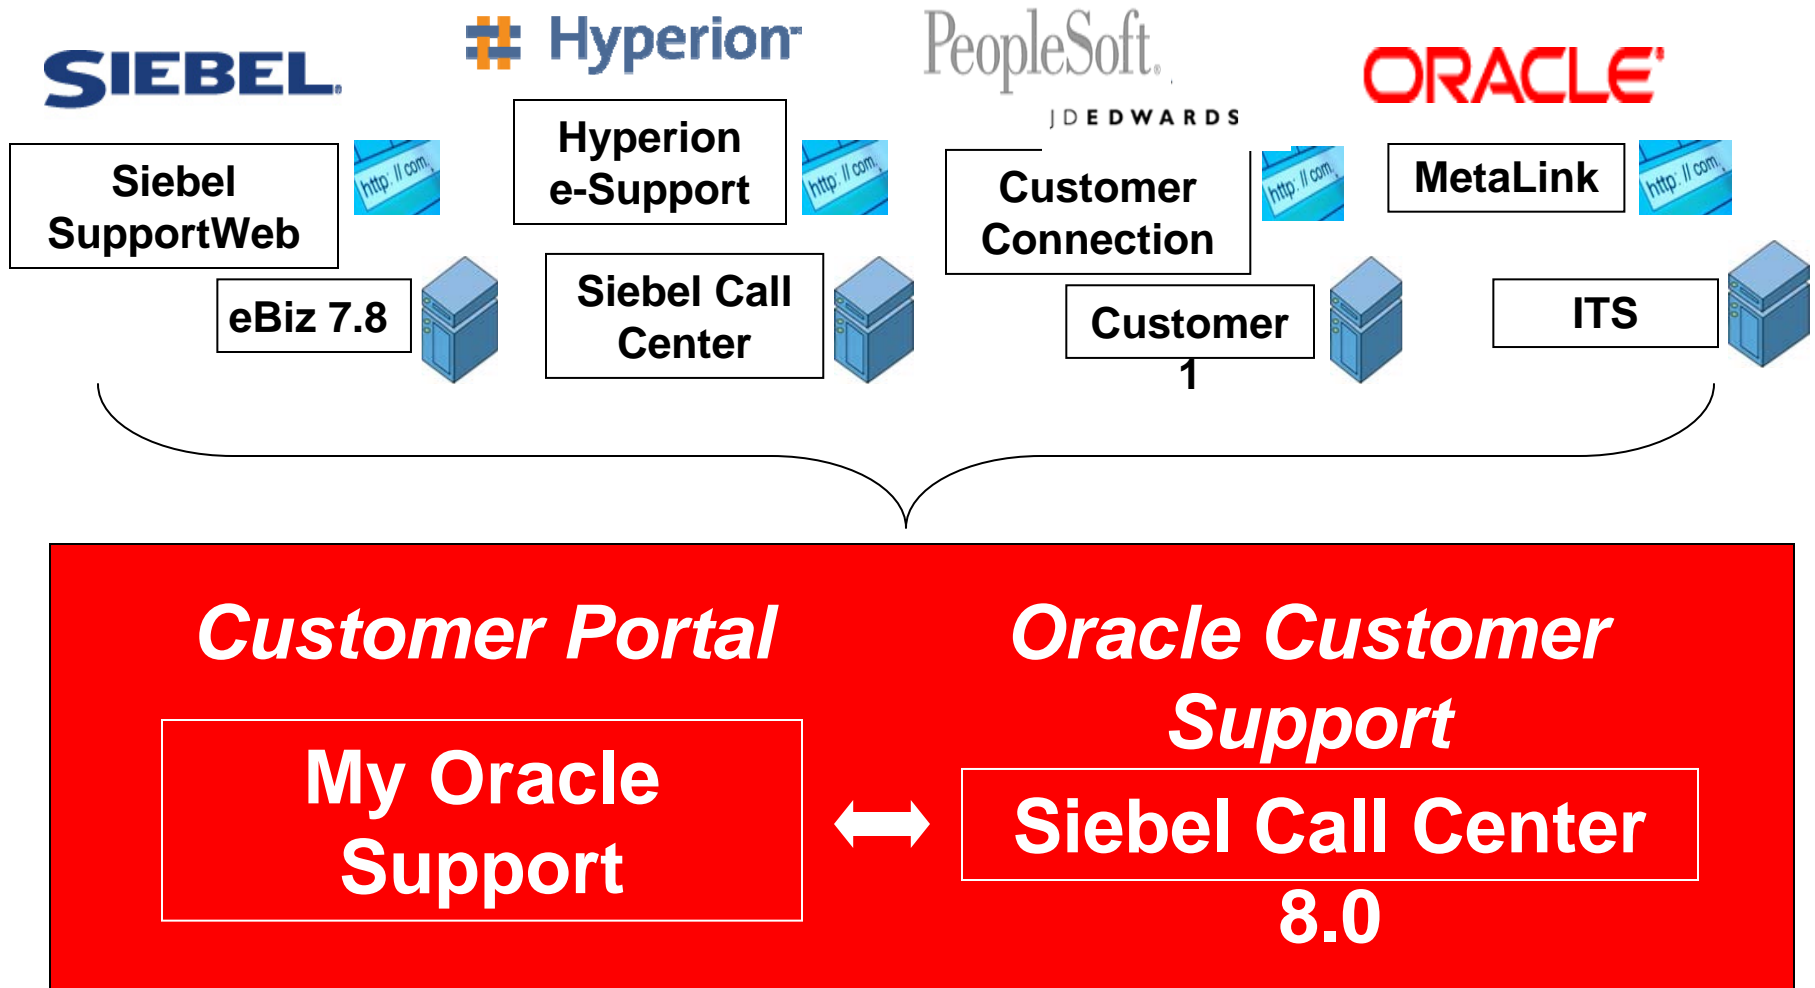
SIEBEL

Hyperion

PeopleSoft

JDEDWARDS

ORACLE

Siebel SupportWeb

http://com

Hyperion e-Support

http://com

Customer Connection

http://com

MetaLink

http://com

eBiz 7.8

Siebel Call Center

Customer 1

ITS

Customer Portal

Oracle Customer Support

My Oracle Support

Siebel Call Center 8.0